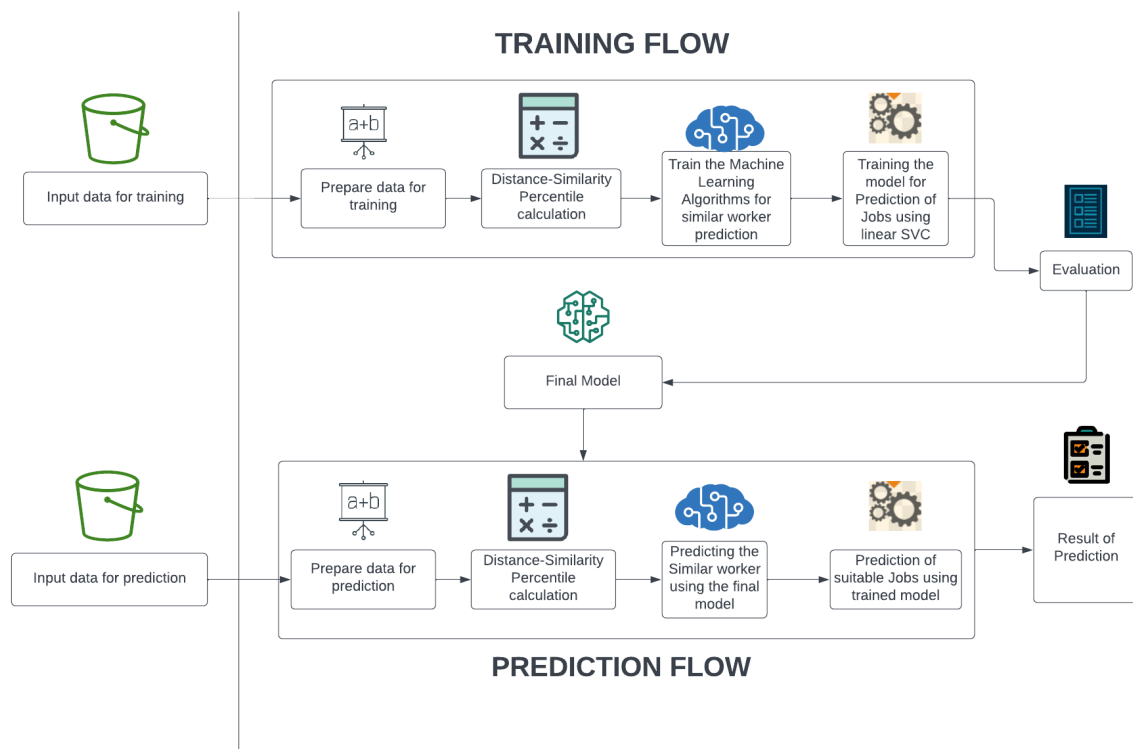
TRAINING FLOW

Input data for training

a+b

Prepare data for training

Distance-Similarity Percentile calculation

Train the Machine Learning Algorithms for similar worker prediction

Training the model for Prediction of Jobs using linear SVC

Evaluation

Final Model

Input data for prediction

a+b

Prepare data for prediction

Distance-Similarity Percentile calculation

Predicting the Similar worker using the final model

Prediction of suitable Jobs using trained model

Result of Prediction

PREDICTION FLOW